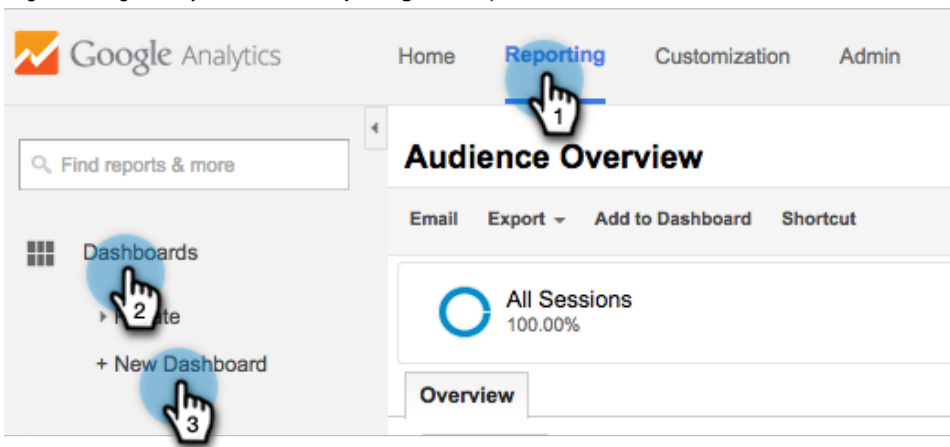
Google Analytics

Home Reporting Customization Admin

1

Find reports & more

Audience Overview

Email Export Add to Dashboard Shortcut

Dashboards

2

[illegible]ate

+ New Dashboard

3

All Sessions
100.00%

Overview